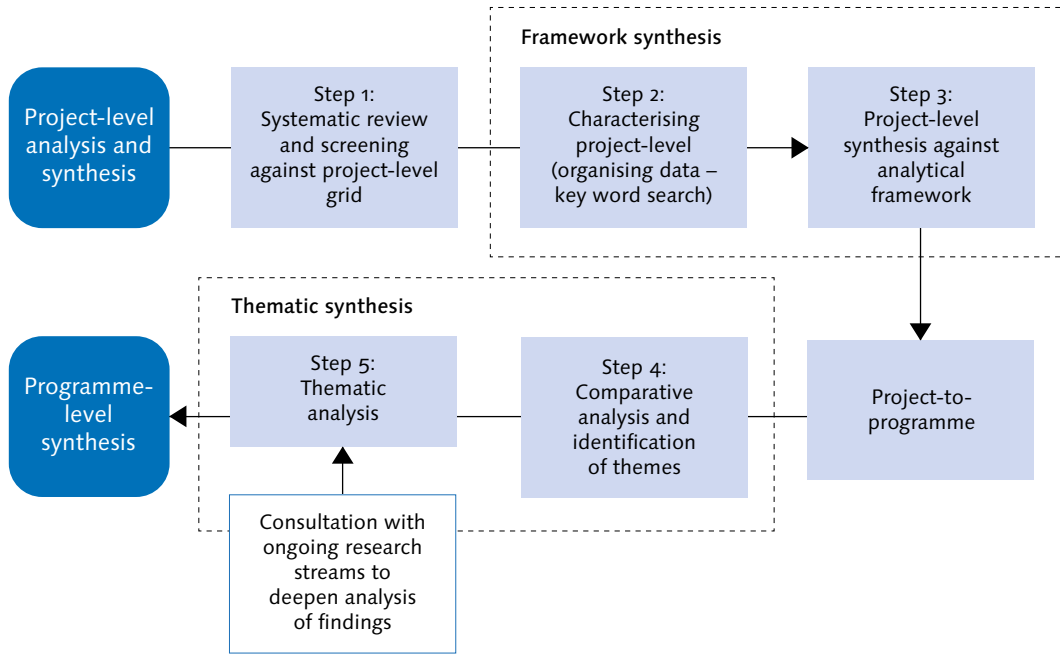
Framework synthesis

Project-level analysis and synthesis

Step 1: Systematic review and screening against project-level grid

Step 2: Characterising project-level (organising data – key word search)

Step 3: Project-level synthesis against analytical framework

Thematic synthesis

Programme-level synthesis

Step 5: Thematic analysis

Step 4: Comparative analysis and identification of themes

Project-to-programme

Consultation with ongoing research streams to deepen analysis of findings